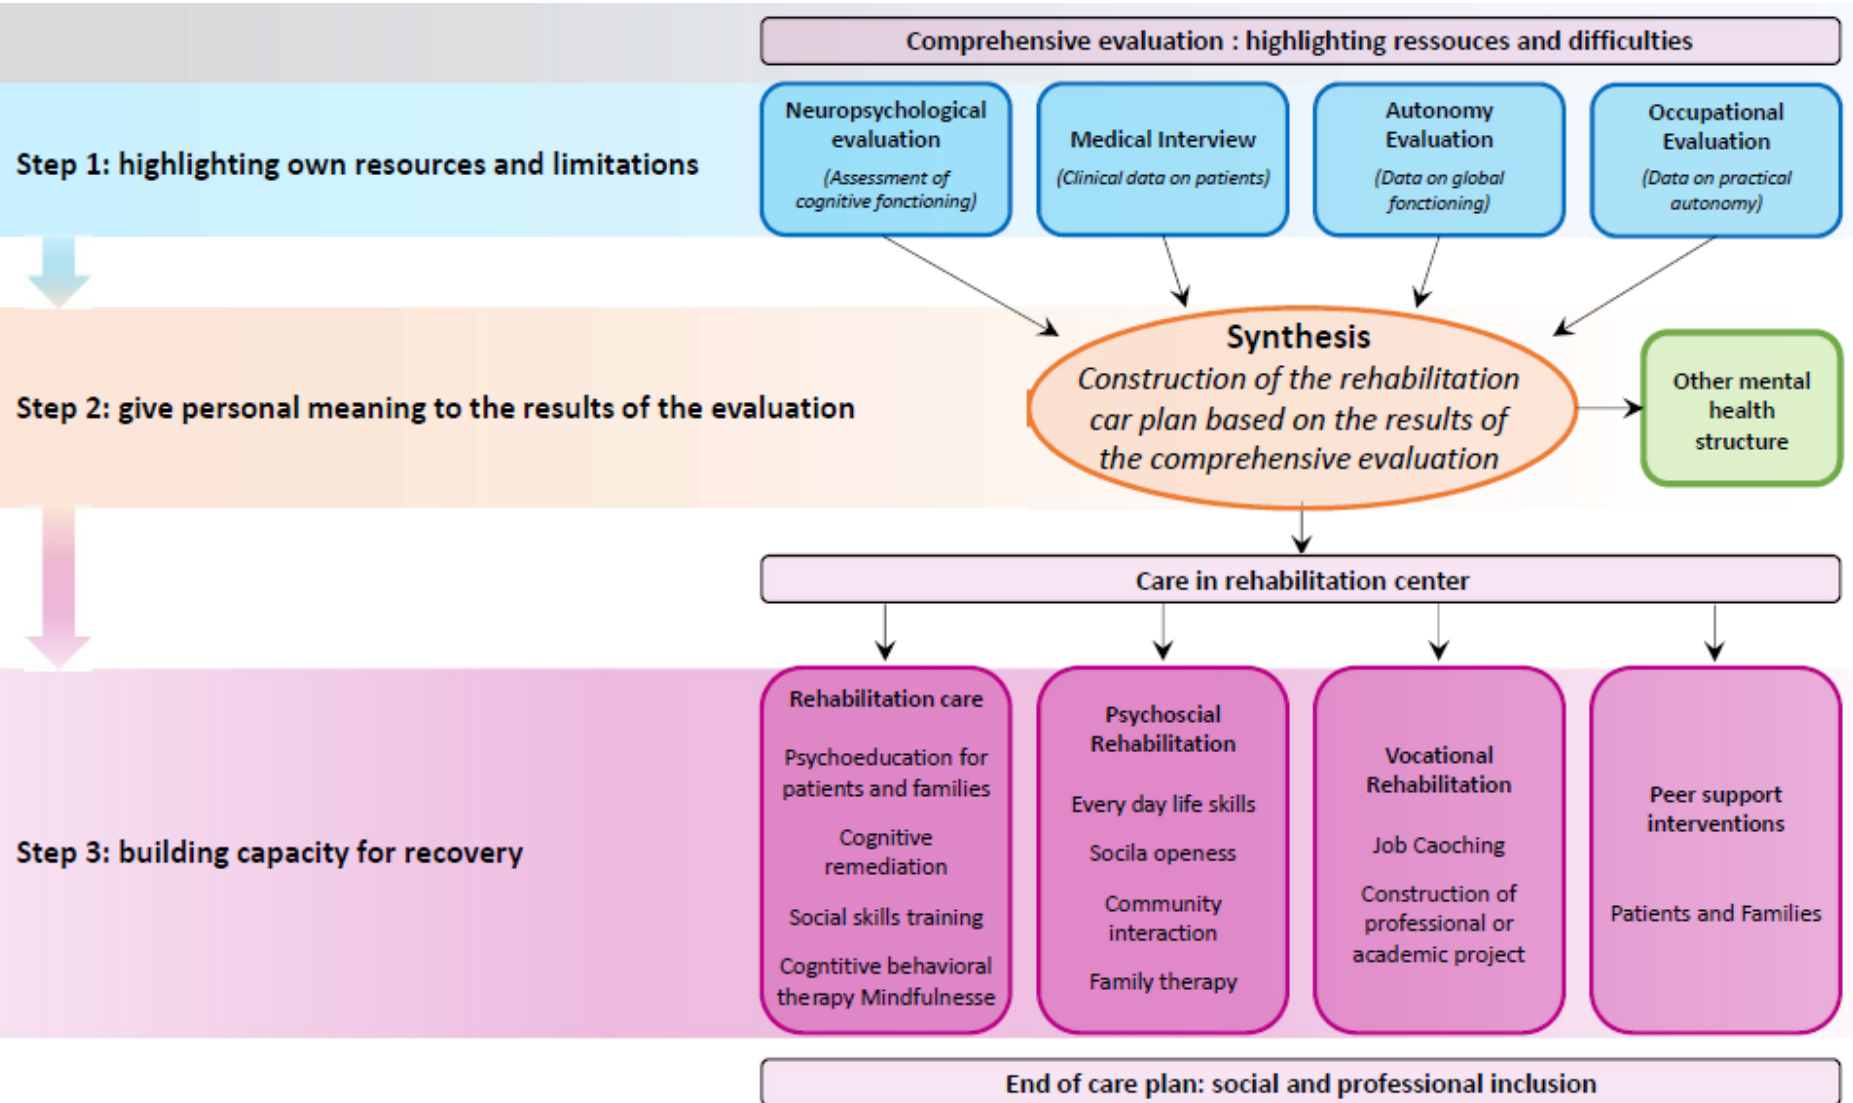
Comprehensive evaluation : highlighting ressouces and difficulties

Step 1: highlighting own resources and limitations

Neuropsychological evaluation
(Assessment of cognitive fonctioning)

Medical Interview
(Clinical data on patients)

Autonomy Evaluation
(Data on global fonctioning)

Occupational Evaluation
(Data on practical autonomy)

Step 2: give personal meaning to the results of the evaluation

Synthesis
Construction of the rehabilitation car plan based on the results of the comprehensive evaluation

Other mental health structure

Care in rehabilitation center

Step 3: building capacity for recovery

Rehabilitation care
Psychoeducation for patients and families
Cognitive remediation
Social skills training
Cogntitive behavioral therapy Mindfulnesse

Psychoscial Rehabilitation
Every day life skills
Socila openess
Community interaction
Family therapy

Vocational Rehabilitation
Job Caoching
Construction of professional or academic project

Peer support interventions
Patients and Families

End of care plan: social and professional inclusion